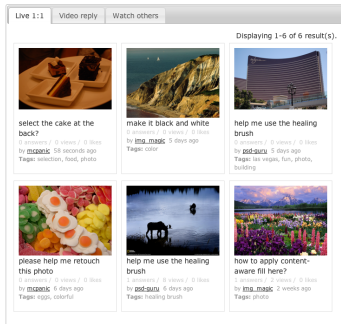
Live 1:1 | Video reply | Watch others

Displaying 1-6 of 6 result(s).

select the cake at the back?
0 answers // 0 views // 0 likes
by mcpanic 58 seconds ago
Tags: selection, food, photo

make it black and white
0 answers // 0 views // 0 likes
by img_magic 5 days ago
Tags: color

help me use the healing brush
0 answers // 0 views // 0 likes
by psd-guru 5 days ago
Tags: las vegas, fun, photo, building

please help me retouch this photo
0 answers // 0 views // 0 likes
by mcpanic 6 days ago
Tags: eggs, colorful

help me use the healing brush
3 answers // 8 views // 0 likes
by psd-guru 6 days ago
Tags: healing brush

how to apply content-aware fill here?
0 answers // 2 views // 0 likes
by img_magic 2 weeks ago
Tags: photo